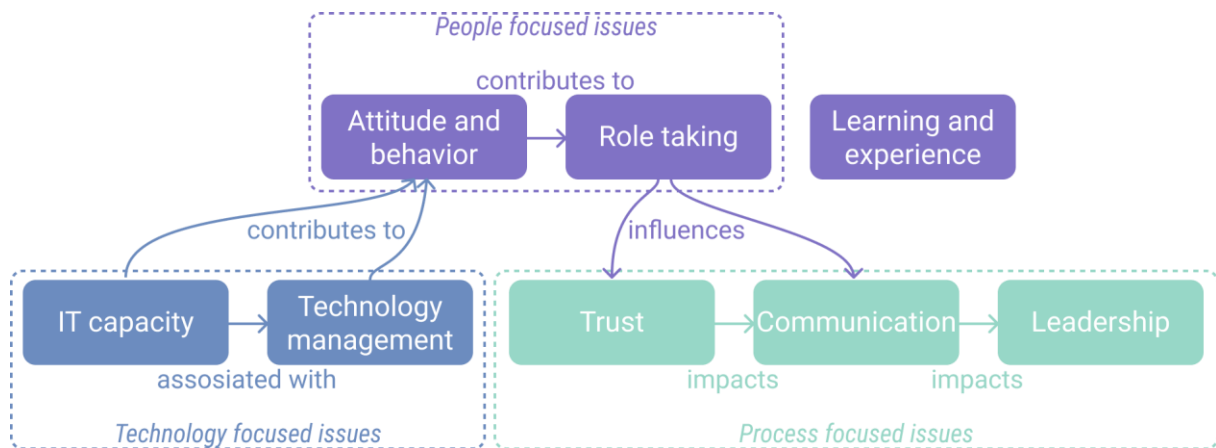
People focused issues

contributes to

Attitude and behavior

Role taking

Learning and experience

contributes to

influences

IT capacity

Technology management

assosiated with

Technology focused issues

Trust

Communication

Leadership

impacts

impacts

Process focused issues